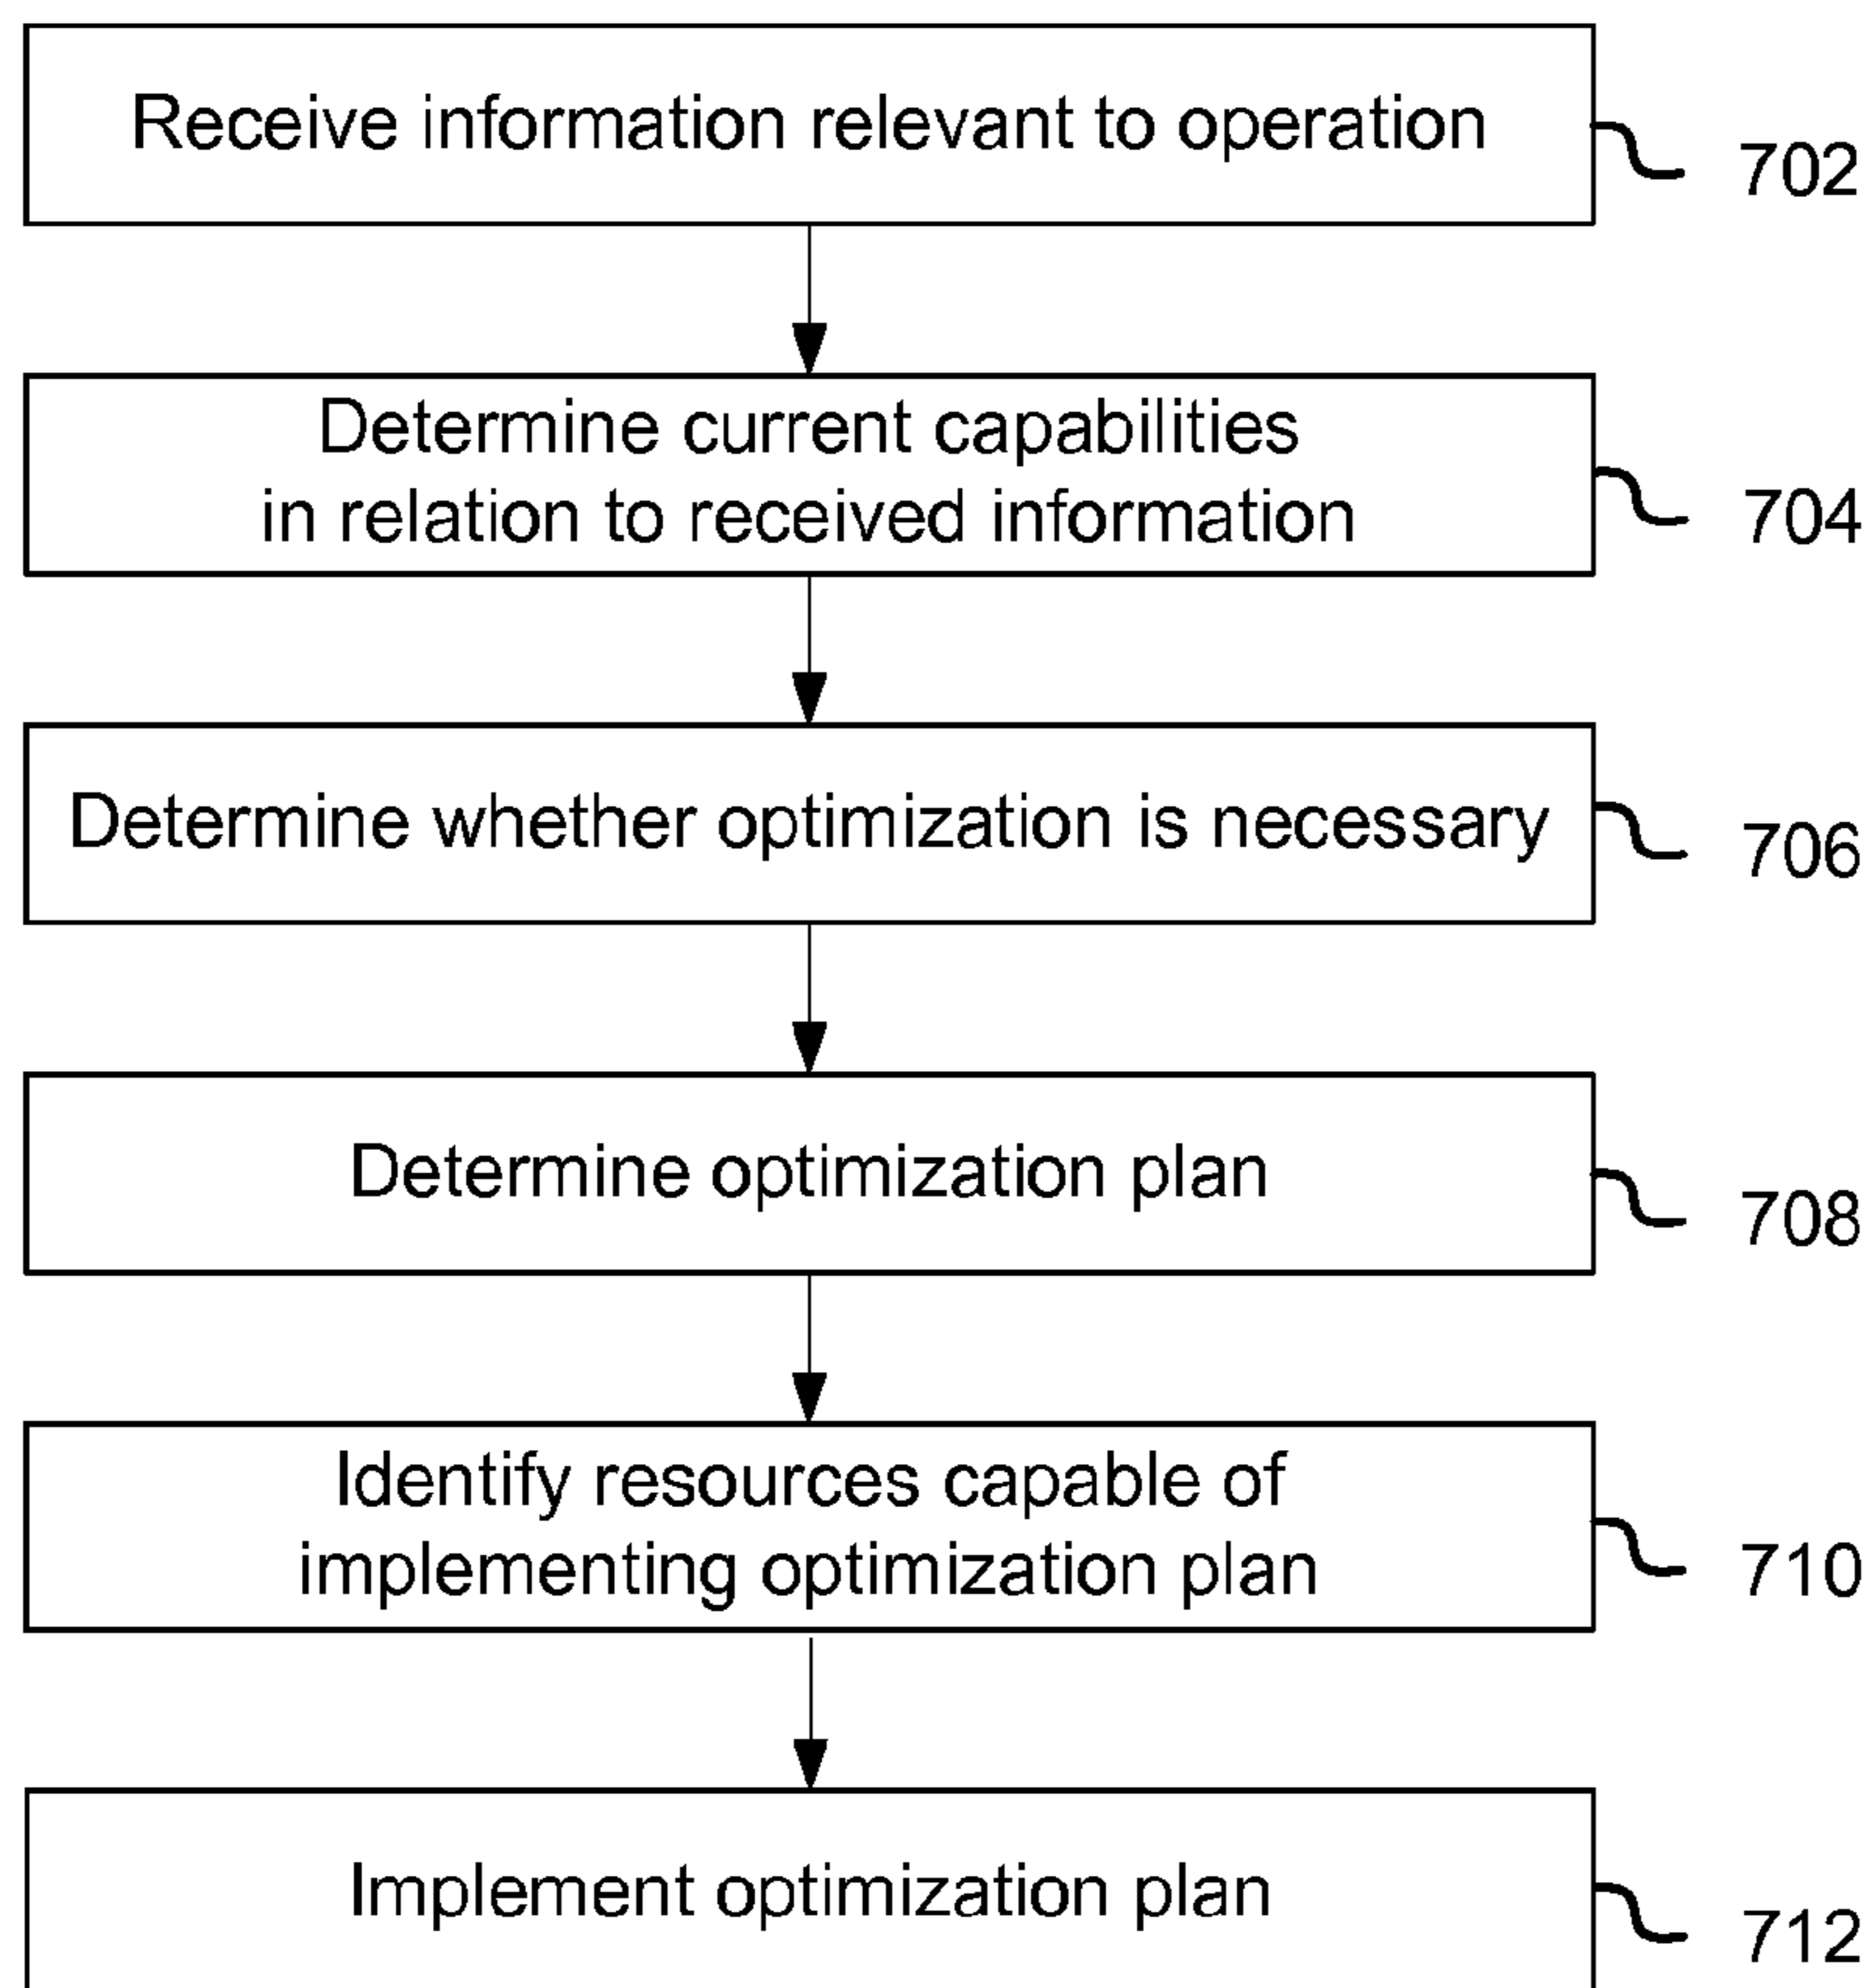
Receive information relevant to operation

702

Determine current capabilities in relation to received information

704

Determine whether optimization is necessary

706

Determine optimization plan

708

Identify resources capable of implementing optimization plan

710

Implement optimization plan

712